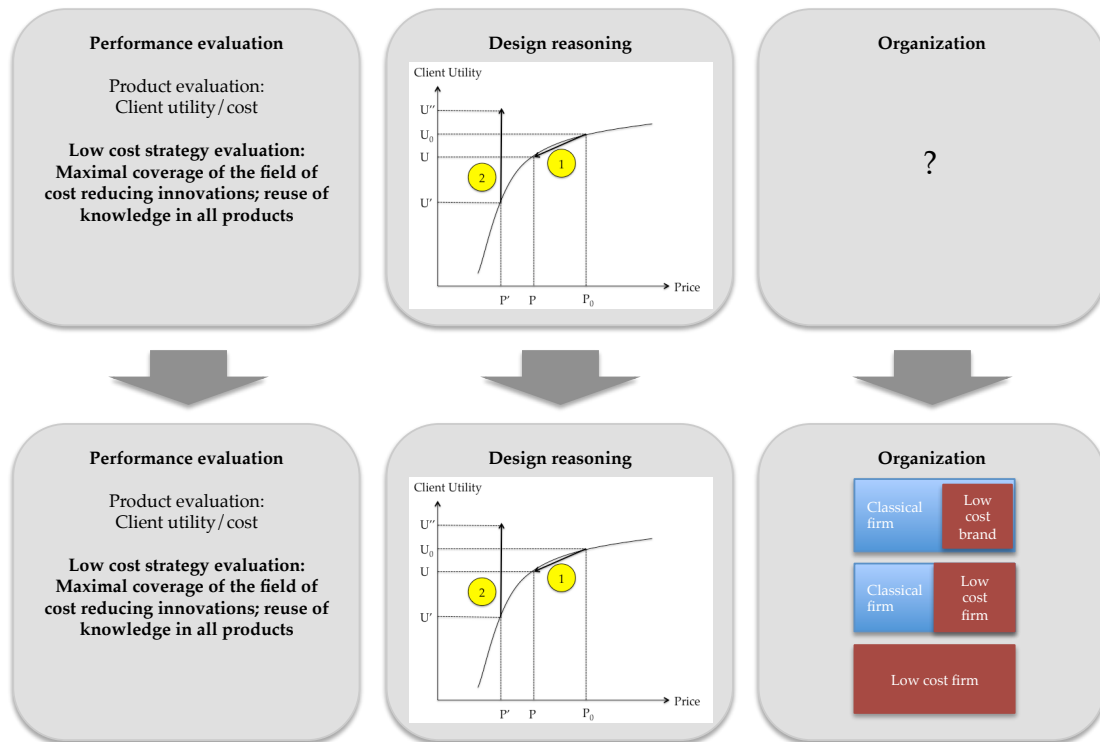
**Performance evaluation**

Product evaluation: Client utility/cost

**Low cost strategy evaluation: Maximal coverage of the field of cost reducing innovations; reuse of knowledge in all products**

**Design reasoning**

Client Utility

U''

$U_0$

U

U'

2

1

P'

P

$P_0$

Price

**Organization**

?

**Performance evaluation**

Product evaluation: Client utility/cost

**Low cost strategy evaluation: Maximal coverage of the field of cost reducing innovations; reuse of knowledge in all products**

**Design reasoning**

Client Utility

U''

$U_0$

U

U'

2

1

P'

P

$P_0$

Price

**Organization**

Classical firm

Low cost brand

Classical firm

Low cost firm

Low cost firm